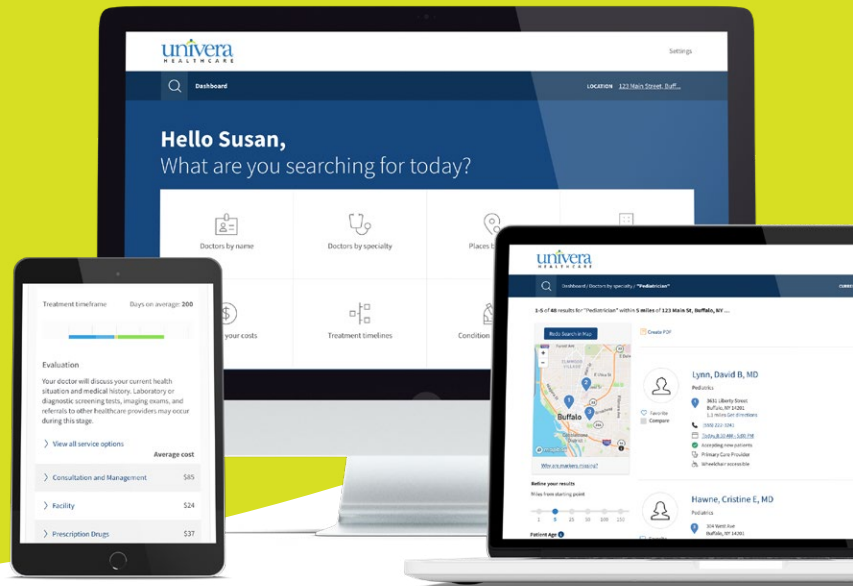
univera
HEALTHCARE

Settings

Dashboard

LOCATION 123 Main Street, Buff...

Hello Susan,
What are you searching for today?

Doctors by name

Doctors by specialty

Places b

your costs

Treatment timelines

Condition

Treatment timeframe

Days on average: 200

Evaluation

Your doctor will discuss your current health situation and medical history. Laboratory or diagnostic screening tests, imaging exams, and referrals to other healthcare providers may occur during this stage.

View all service options

Average cost

Consultation and Management $65

Facility $24

Prescription Drugs $37

univera
HEALTHCARE

Dashboard / Doctors by specialty / "Pediatrician"

1-5 of 48 results for "Pediatrician" within 5 miles of 123 Main St, Buffalo, NY ...

Redo Search in Map

Create PDF

Buffalo

Why are markers missing?

Refine your results

Miles from starting point

1 5 10 25 50 100 150

Patient Age

Lynn, David B, MD

Pediatrics

3631 Liberty Street
Buffalo, NY 14201
1.1 miles Get directions

Favorite

Compare

(555) 222-3241

Today 8:30 AM - 5:00 PM

Accepting new patients

Primary Care Provider

Wheelchair accessible

Hawne, Cristine E, MD

Pediatrics

204 West Ave
Buffalo, NY 14201